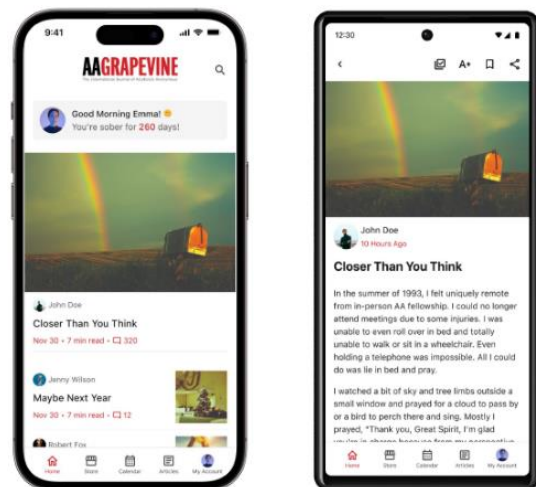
9:41

AAGRAPEVINE

The International Journal of Alcoholics Anonymous

Good Morning Emma!
You're sober for 260 days!

John Doe

Closer Than You Think

Nov 30 • 7 min read • 320

Jenny Wilson

Maybe Next Year

Nov 30 • 7 min read • 12

Robert Fox

Home Store Calendar Articles My Account

12:30

A+

John Doe
10 Hours Ago

Closer Than You Think

In the summer of 1993, I felt uniquely remote from in-person AA fellowship. I could no longer attend meetings due to some injuries. I was unable to even roll over in bed and totally unable to walk or sit in a wheelchair. Even holding a telephone was impossible. All I could do was lie in bed and pray.

I watched a bit of sky and tree limbs outside a small window and prayed for a cloud to pass by or a bird to perch there and sing. Mostly I prayed, "Thank you, Great Spirit, I'm glad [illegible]

Home Store Calendar Articles My Account